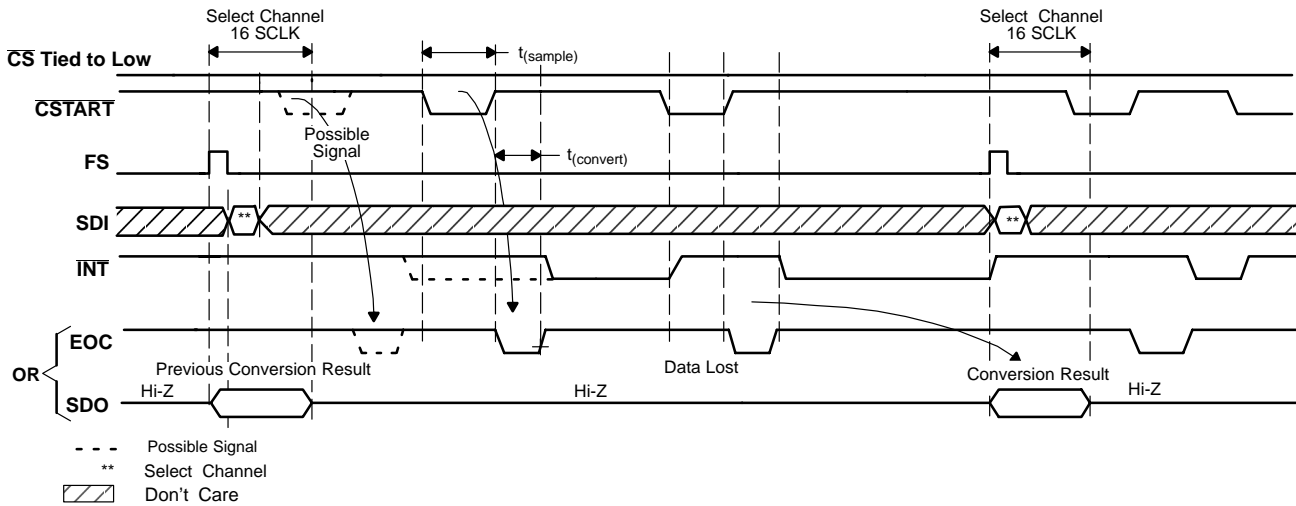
Select Channel
16 SCLK

Select Channel
16 SCLK

$\overline{\text{CS}}$ Tied to Low

$t_{(sample)}$

$\overline{\text{CSTART}}$

Possible Signal

FS

$t_{(convert)}$

SDI

**

**

$\overline{\text{INT}}$

EOC

OR

Previous Conversion Result

Data Lost

Conversion Result

SDO

Hi-Z

Hi-Z

Hi-Z

Possible Signal

** Select Channel

Don't Care